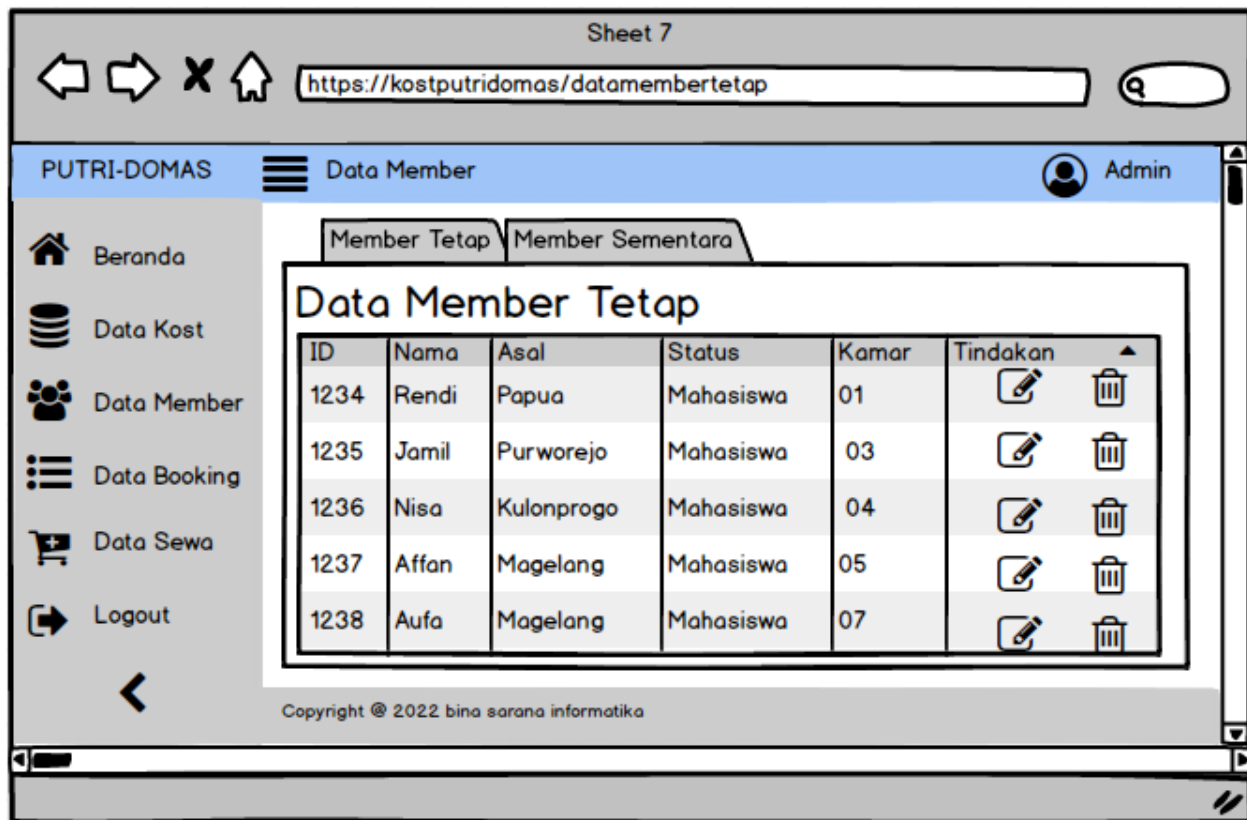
Sheet 7

https://kostputridomas/datamembertetap

PUTRI-DOMAS

Data Member

Admin

Beranda

Data Kost

Data Member

Data Booking

Data Sewa

Logout

Member Tetap

Member Sementara

Data Member Tetap

| ID | Nama | Asal | Status | Kamar | Tindakan |
|---|---|---|---|---|---|
| 1234 | Rendi | Papua | Mahasiswa | 01 | |
| 1235 | Jamil | Purworejo | Mahasiswa | 03 | |
| 1236 | Nisa | Kulonprogo | Mahasiswa | 04 | |
| 1237 | Affan | Magelang | Mahasiswa | 05 | |
| 1238 | Aufa | Magelang | Mahasiswa | 07 | |

Copyright @ 2022 bina sarana informatika